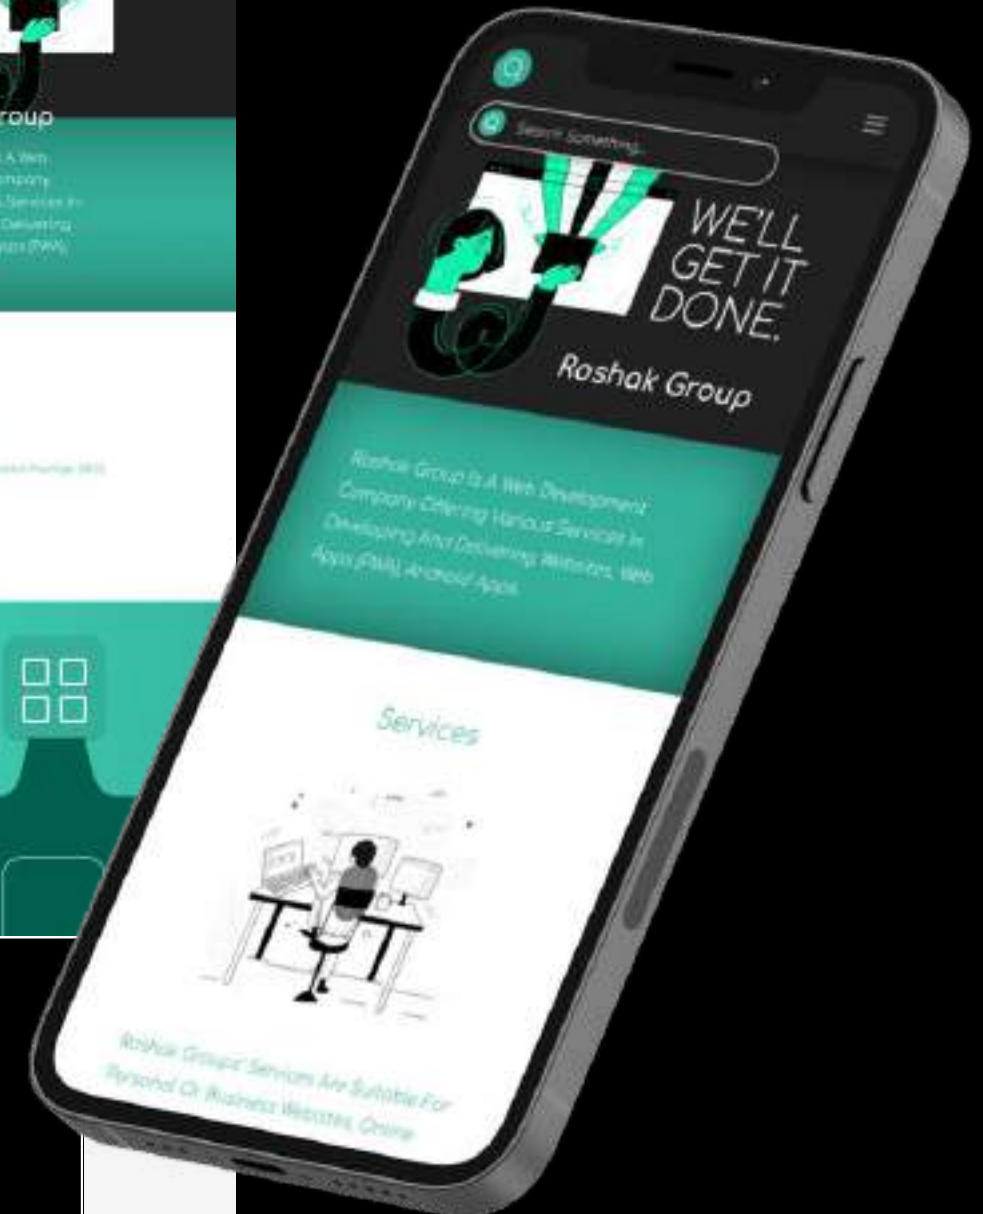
roup

A Web
ompany
Services In
Delivering
pps (PWA),

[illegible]

Search Something...

WE'LL GET IT DONE.

Roshak Group

Roshak Group Is A Web Development Company Offering Various Services In Developing And Delivering Websites, Web Apps (PWA), Android Apps.

Services

Roshak Groups' Services Are Suitable For Personal Or Business Websites, Online